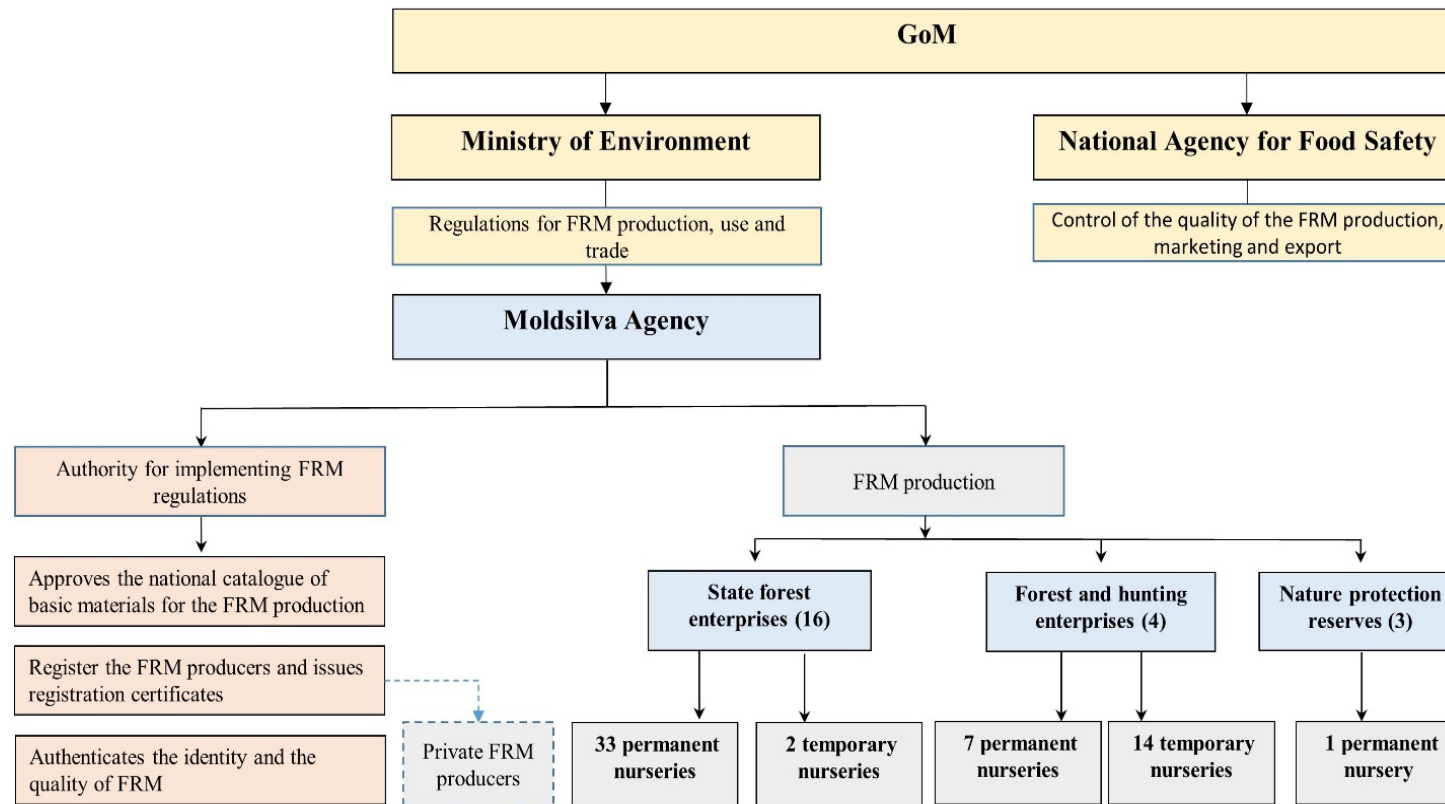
GoM

Ministry of Environment

National Agency for Food Safety

Regulations for FRM production, use and trade

Control of the quality of the FRM production, marketing and export

Moldsilva Agency

Authority for implementing FRM regulations

FRM production

Approves the national catalogue of basic materials for the FRM production

State forest enterprises (16)

Forest and hunting enterprises (4)

Nature protection reserves (3)

Register the FRM producers and issues registration certificates

Authenticates the identity and the quality of FRM

Private FRM producers

33 permanent nurseries

2 temporary nurseries

7 permanent nurseries

14 temporary nurseries

1 permanent nursery